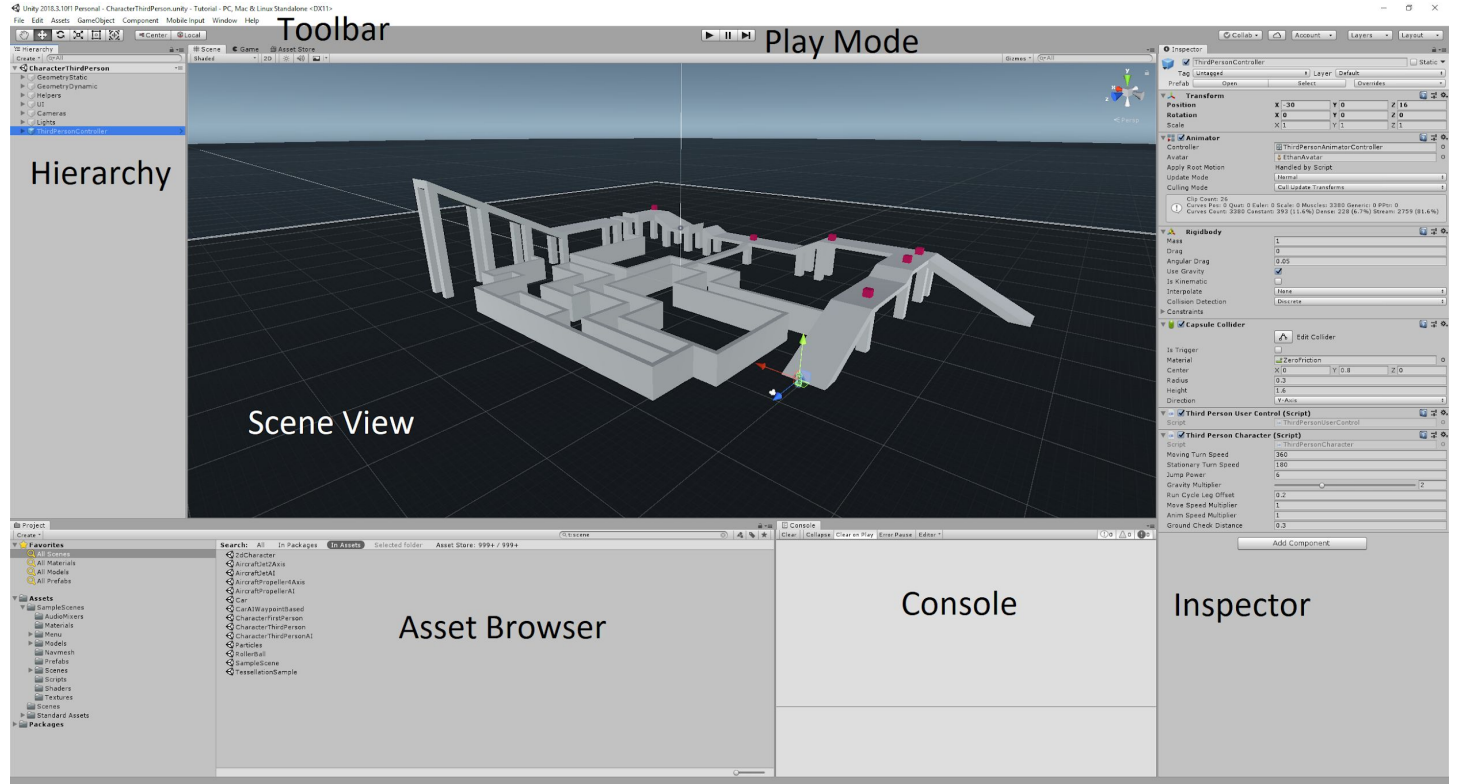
Unity 2018.3.10f1 Personal - CharacterThirdPerson.unity - Tutorial - PC, Mac & Linux Standalone <DX11>

File Edit Assets GameObject Component Mobile Input Window Help

Toolbar

Center Local

Play Mode

Collab Account Layers Layout

Hierarchy
Create
CharacterThirdPerson
GeometryStatic
GeometryDynamic
Helpers
UI
Cameras
Lights
ThirdPersonController

Hierarchy

Scene Game Asset Store
Shaded 2D
Gizmos All
Persp

Scene View

Inspector
ThirdPersonController Static
Tag Untagged Layer Default
Prefab Open Select Overrides

Transform
Position X -30 Y 0 Z 16
Rotation X 0 Y 0 Z 0
Scale X 1 Y 1 Z 1

Animator
Controller ThirdPersonAnimatorController
Avatar EthanAvatar
Apply Root Motion Handled by Script
Update Mode Normal
Culling Mode Cull Update Transforms
Clip Count: 26
Curves Pos: 0 Quat: 0 Euler: 0 Scale: 0 Muscles: 3380 Generic: 0 PPtr: 0
Curves Count: 3380 Constant: 393 (11.6%) Dense: 228 (6.7%) Stream: 2759 (81.6%)

Rigidbody
Mass 1
Drag 0
Angular Drag 0.05
Use Gravity
Is Kinematic
Interpolate None
Collision Detection Discrete
Constraints

Capsule Collider
Edit Collider
Is Trigger
Material ZeroFriction
Center X 0 Y 0.8 Z 0
Radius 0.3
Height 1.6
Direction Y-Axis

Third Person User Control (Script)
Script ThirdPersonUserControl

Third Person Character (Script)
Script ThirdPersonCharacter
Moving Turn Speed 360
Stationary Turn Speed 180
Jump Power 6
Gravity Multiplier 2
Run Cycle Leg Offset 0.2
Move Speed Multiplier 1
Anim Speed Multiplier 1
Ground Check Distance 0.3

Add Component

Project
Create
Favorites
All Scenes
All Materials
All Models
All Prefabs
Assets
SampleScenes
AudioMixers
Materials
Menu
Models
Navmesh
Prefabs
Scenes
Scripts
Shaders
Textures
Scenes
Standard Assets
Packages

t:scene
Search: All In Packages In Assets Selected folder Asset Store: 999+ / 999+
2dCharacter
AircraftJet2Axis
AircraftJetAI
AircraftPropeller4Axis
AircraftPropellerAI
Car
CarAIWaypointBased
CharacterFirstPerson
CharacterThirdPerson
CharacterThirdPersonAI
Particles
RollerBall
SampleScene
TessellationSample

Asset Browser

Console
Clear Collapse Clear on Play Error Pause Editor
0 0 0

Console

Inspector